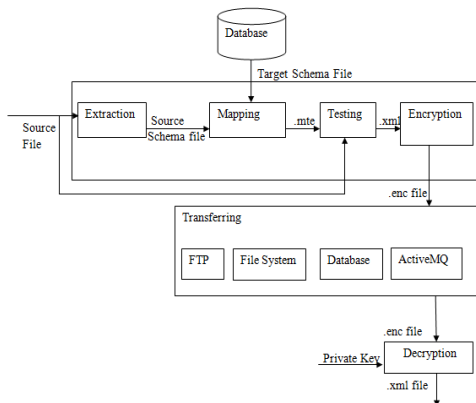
Database

Target Schema File

Source File

Extraction

Source Schema file

Mapping

.mte

Testing

.xml

Encryption

.enc file

Transferring

FTP

File System

Database

ActiveMQ

.enc file

Private Key

Decryption

.xml file